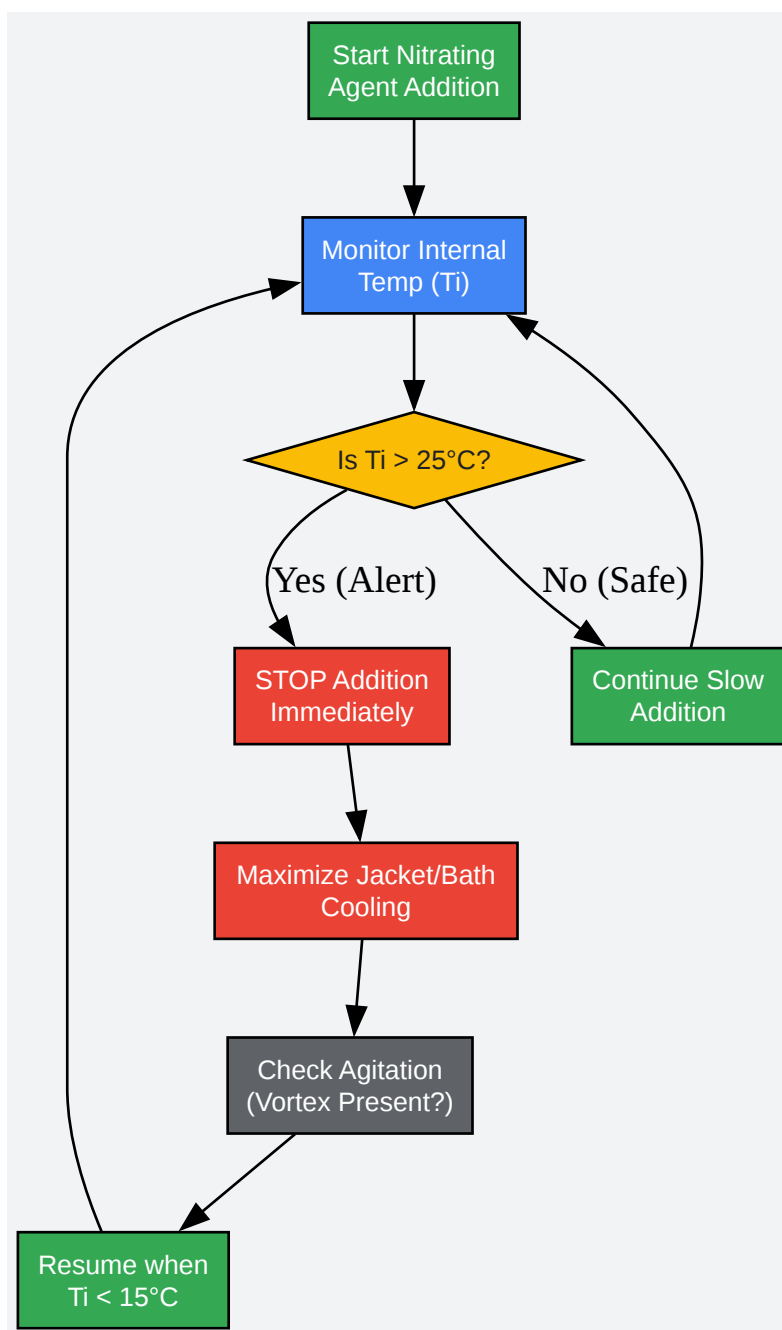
Start Nitrating Agent Addition

Monitor Internal Temp (Ti)

Is Ti > 25°C?

Yes (Alert)

No (Safe)

STOP Addition Immediately

Continue Slow Addition

Maximize Jacket/Bath Cooling

Check Agitation (Vortex Present?)

Resume when Ti < 15°C